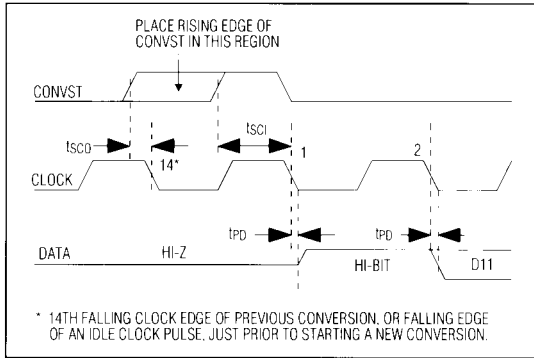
PLACE RISING EDGE OF CONVST IN THIS REGION

CONVST

tSCD

14*

tSCI

1

2

CLOCK

tPD

tPD

DATA

HI-Z

HI-BIT

D11

* 14TH FALLING CLOCK EDGE OF PREVIOUS CONVERSION, OR FALLING EDGE OF AN IDLE CLOCK PULSE, JUST PRIOR TO STARTING A NEW CONVERSION.